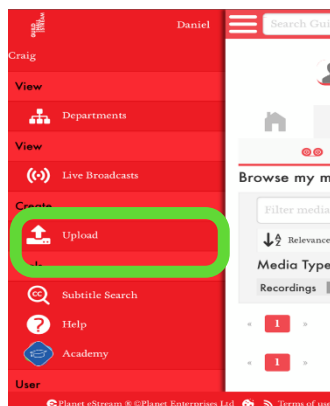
Daniel Craig

View

Departments

View

Live Broadcasts

Create

Upload

Subtitle Search

Help

Academy

User

Planet eStream ® ©Planet Enterprises Ltd

Search Gui

Browse my m

Filter media

Relevance

Media Type

Recordings

1

1

Terms of use